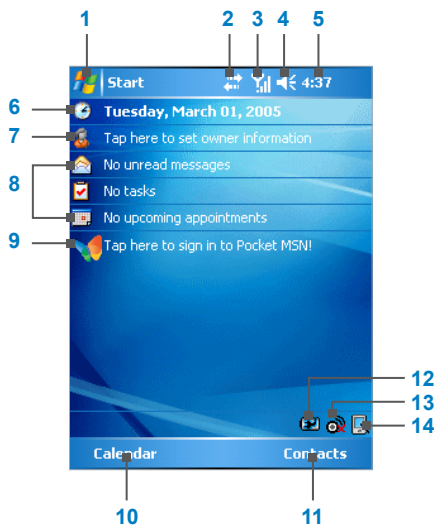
1 2 3 4 5

Start 4:37

6 Tuesday, March 01, 2005

7 Tap here to set owner information

8 No unread messages

No tasks

No upcoming appointments

9 Tap here to sign in to Pocket MSN!

12

13

14

Calendar Contacts

10 11